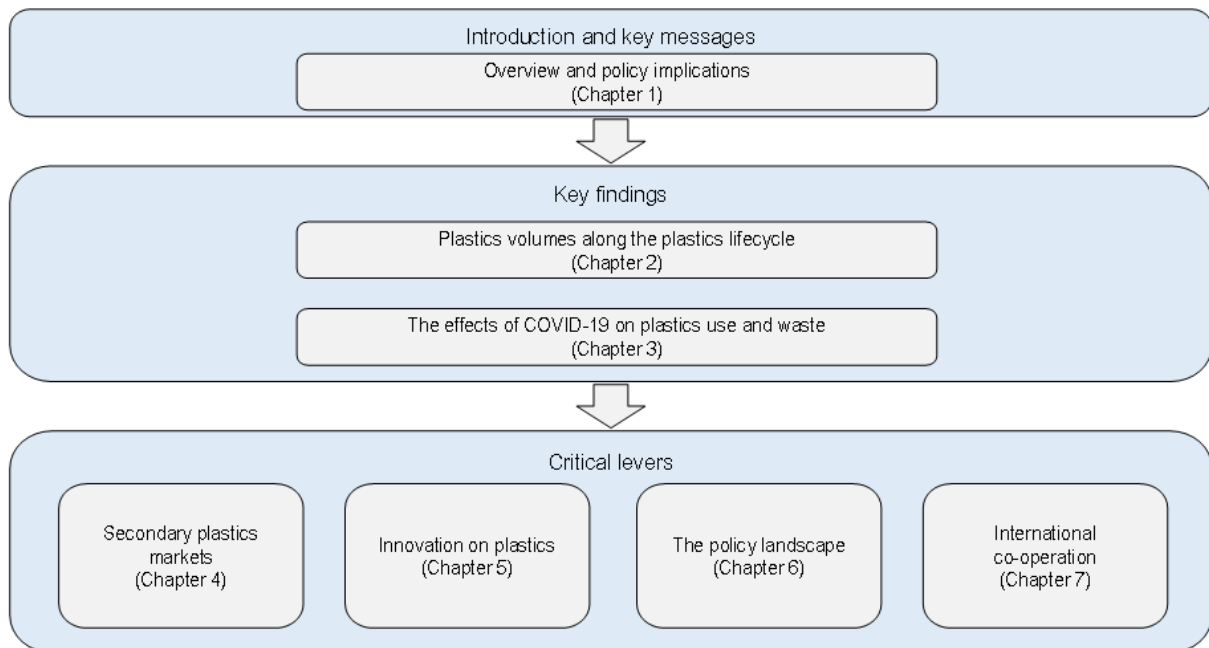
Introduction and key messages

Overview and policy implications
(Chapter 1)

Key findings

Plastics volumes along the plastics lifecycle
(Chapter 2)

The effects of COVID-19 on plastics use and waste
(Chapter 3)

Critical levers

Secondary plastics markets
(Chapter 4)

Innovation on plastics
(Chapter 5)

The policy landscape
(Chapter 6)

International co-operation
(Chapter 7)